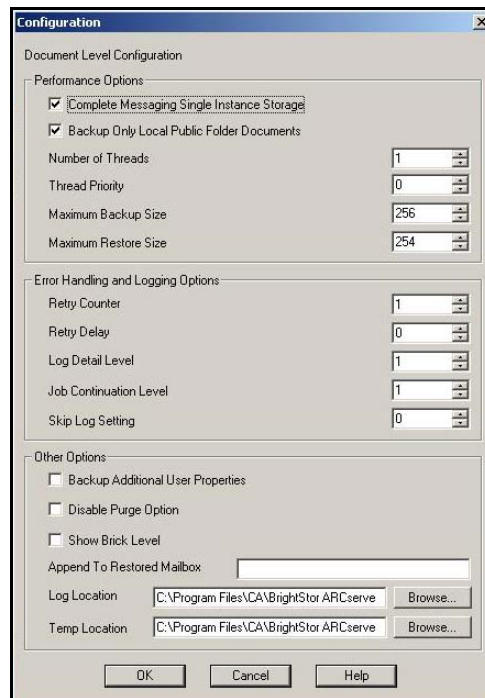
Configuration

Document Level Configuration

Performance Options

Complete Messaging Single Instance Storage

Backup Only Local Public Folder Documents

Number of Threads 1

Thread Priority 0

Maximum Backup Size 256

Maximum Restore Size 254

Error Handling and Logging Options

Retry Counter 1

Retry Delay 0

Log Detail Level 1

Job Continuation Level 1

Skip Log Setting 0

Other Options

Backup Additional User Properties

Disable Purge Option

Show Brick Level

Append To Restored Mailbox

Log Location C:\Program Files\CA\BrightStor ARCserve Browse...

Temp Location C:\Program Files\CA\BrightStor ARCserve Browse...

OK Cancel Help